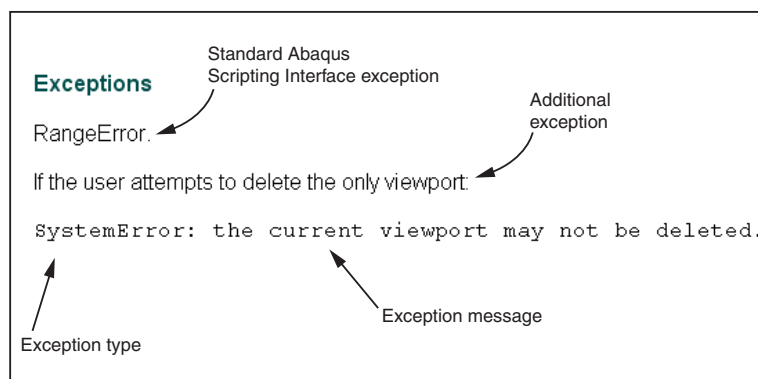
Standard Abaqus
Scripting Interface exception

Exceptions

RangeError.

Additional
exception

If the user attempts to delete the only viewport:

SystemError: the current viewport may not be deleted.

Exception message

Exception type